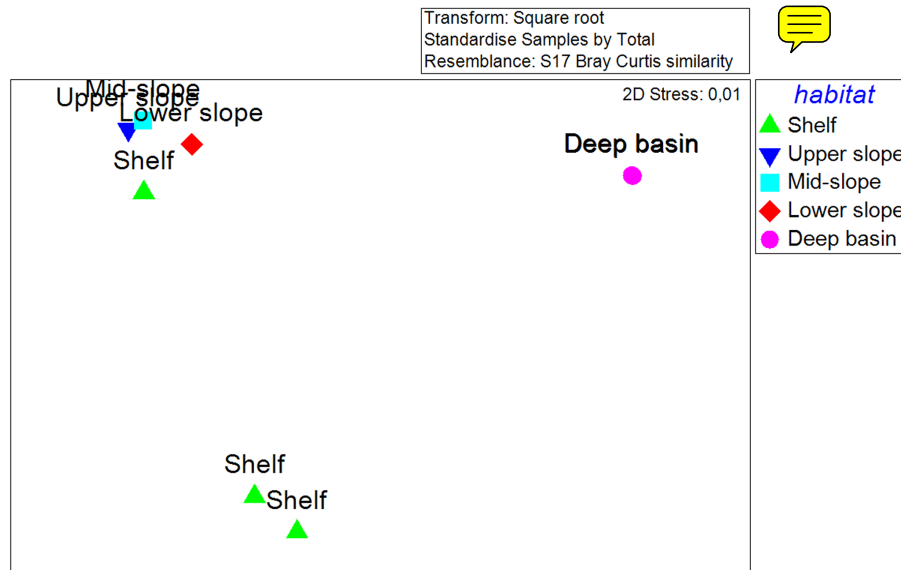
Transform: Square root
Standardise Samples by Total
Resemblance: S17 Bray Curtis similarity

2D Stress: 0,01

Mid-slope
Upper slope
Lower slope
Shelf
Deep basin
Shelf
Shelf

habitat
Shelf
Upper slope
Mid-slope
Lower slope
Deep basin